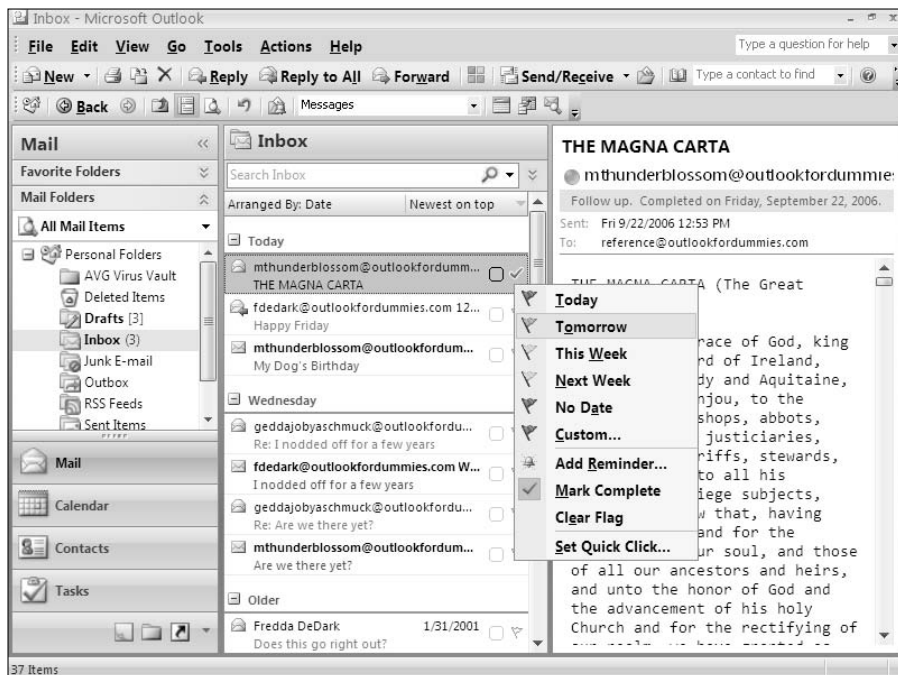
Inbox - Microsoft Outlook

File Edit View Go Tools Actions Help

Type a question for help

New Reply Reply to All Forward Send/Receive Type a contact to find

Back Messages

Mail

Favorite Folders

Mail Folders

All Mail Items

Personal Folders
AVG Virus Vault
Deleted Items
Drafts [3]
Inbox (3)
Junk E-mail
Outbox
RSS Feeds
Sent Items

Mail

Calendar

Contacts

Tasks

Inbox

Search Inbox

Arranged By: Date Newest on top

Today

mthunderblossom@outlookfordumm...
THE MAGNA CARTA

fdedark@outlookfordummies.com 12...
Happy Friday

mthunderblossom@outlookfordum...
My Dog's Birthday

Wednesday

geddajobyaschmuck@outlookfordu...
Re: I nodded off for a few years

fdedark@outlookfordummies.com W...
I nodded off for a few years

geddajobyaschmuck@outlookfordu...
Re: Are we there yet?

mthunderblossom@outlookfordum...
Are we there yet?

Older

Fredda DeDark 1/31/2001
Does this go right out?

Today
Tomorrow
This Week
Next Week
No Date
Custom...
Add Reminder...
Mark Complete
Clear Flag
Set Quick Click...

THE MAGNA CARTA

mthunderblossom@outlookfordummie

Follow up. Completed on Friday, September 22, 2006.

Sent: Fri 9/22/2006 12:53 PM
To: reference@outlookfordummies.com

THE MAGNA CARTA (The Great

race of God, king
rd of Ireland,
dy and Aquitaine,
njou, to the
shops, abbots,
justiciaries,
riffs, stewards,
to all his
iege subjects,
w that, having
and for the
ur soul, and those
of all our ancestors and heirs,
and unto the honor of God and
the advancement of his holy
Church and for the rectifying of
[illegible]

37 Items